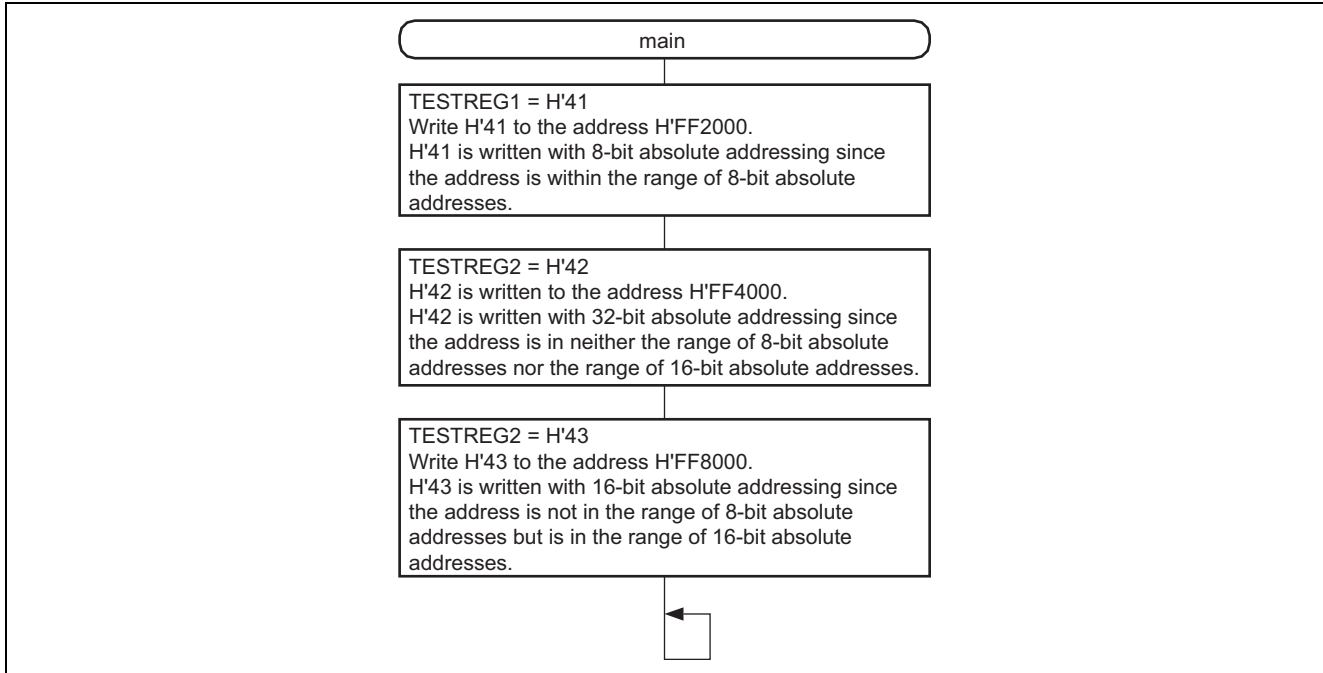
main

TESTREG1 = H'41
Write H'41 to the address H'FF2000.
H'41 is written with 8-bit absolute addressing since the address is within the range of 8-bit absolute addresses.

TESTREG2 = H'42
H'42 is written to the address H'FF4000.
H'42 is written with 32-bit absolute addressing since the address is in neither the range of 8-bit absolute addresses nor the range of 16-bit absolute addresses.

TESTREG2 = H'43
Write H'43 to the address H'FF8000.
H'43 is written with 16-bit absolute addressing since the address is not in the range of 8-bit absolute addresses but is in the range of 16-bit absolute addresses.